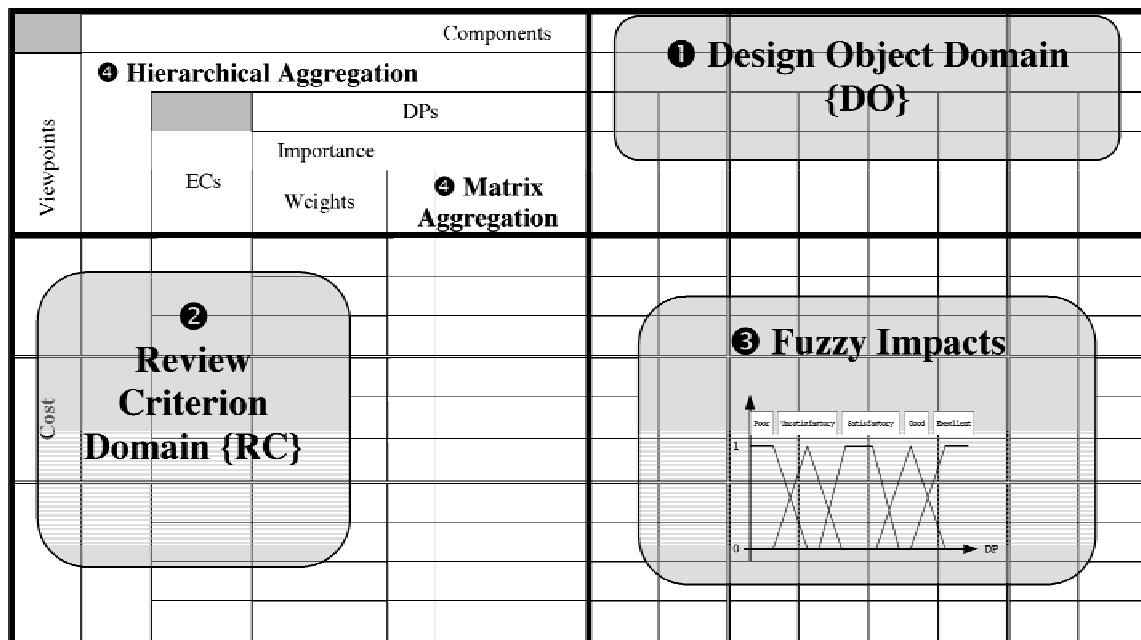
Components

❹ Hierarchical Aggregation

DPs

Viewpoints

Importance

ECs

Weights

❹ Matrix Aggregation

❶ Design Object Domain {DO}

❷ Review Criterion Domain {RC}

Cost

❸ Fuzzy Impacts

Poor

Unsatisfactory

Satisfactory

Good

Excellent

1

0

DP